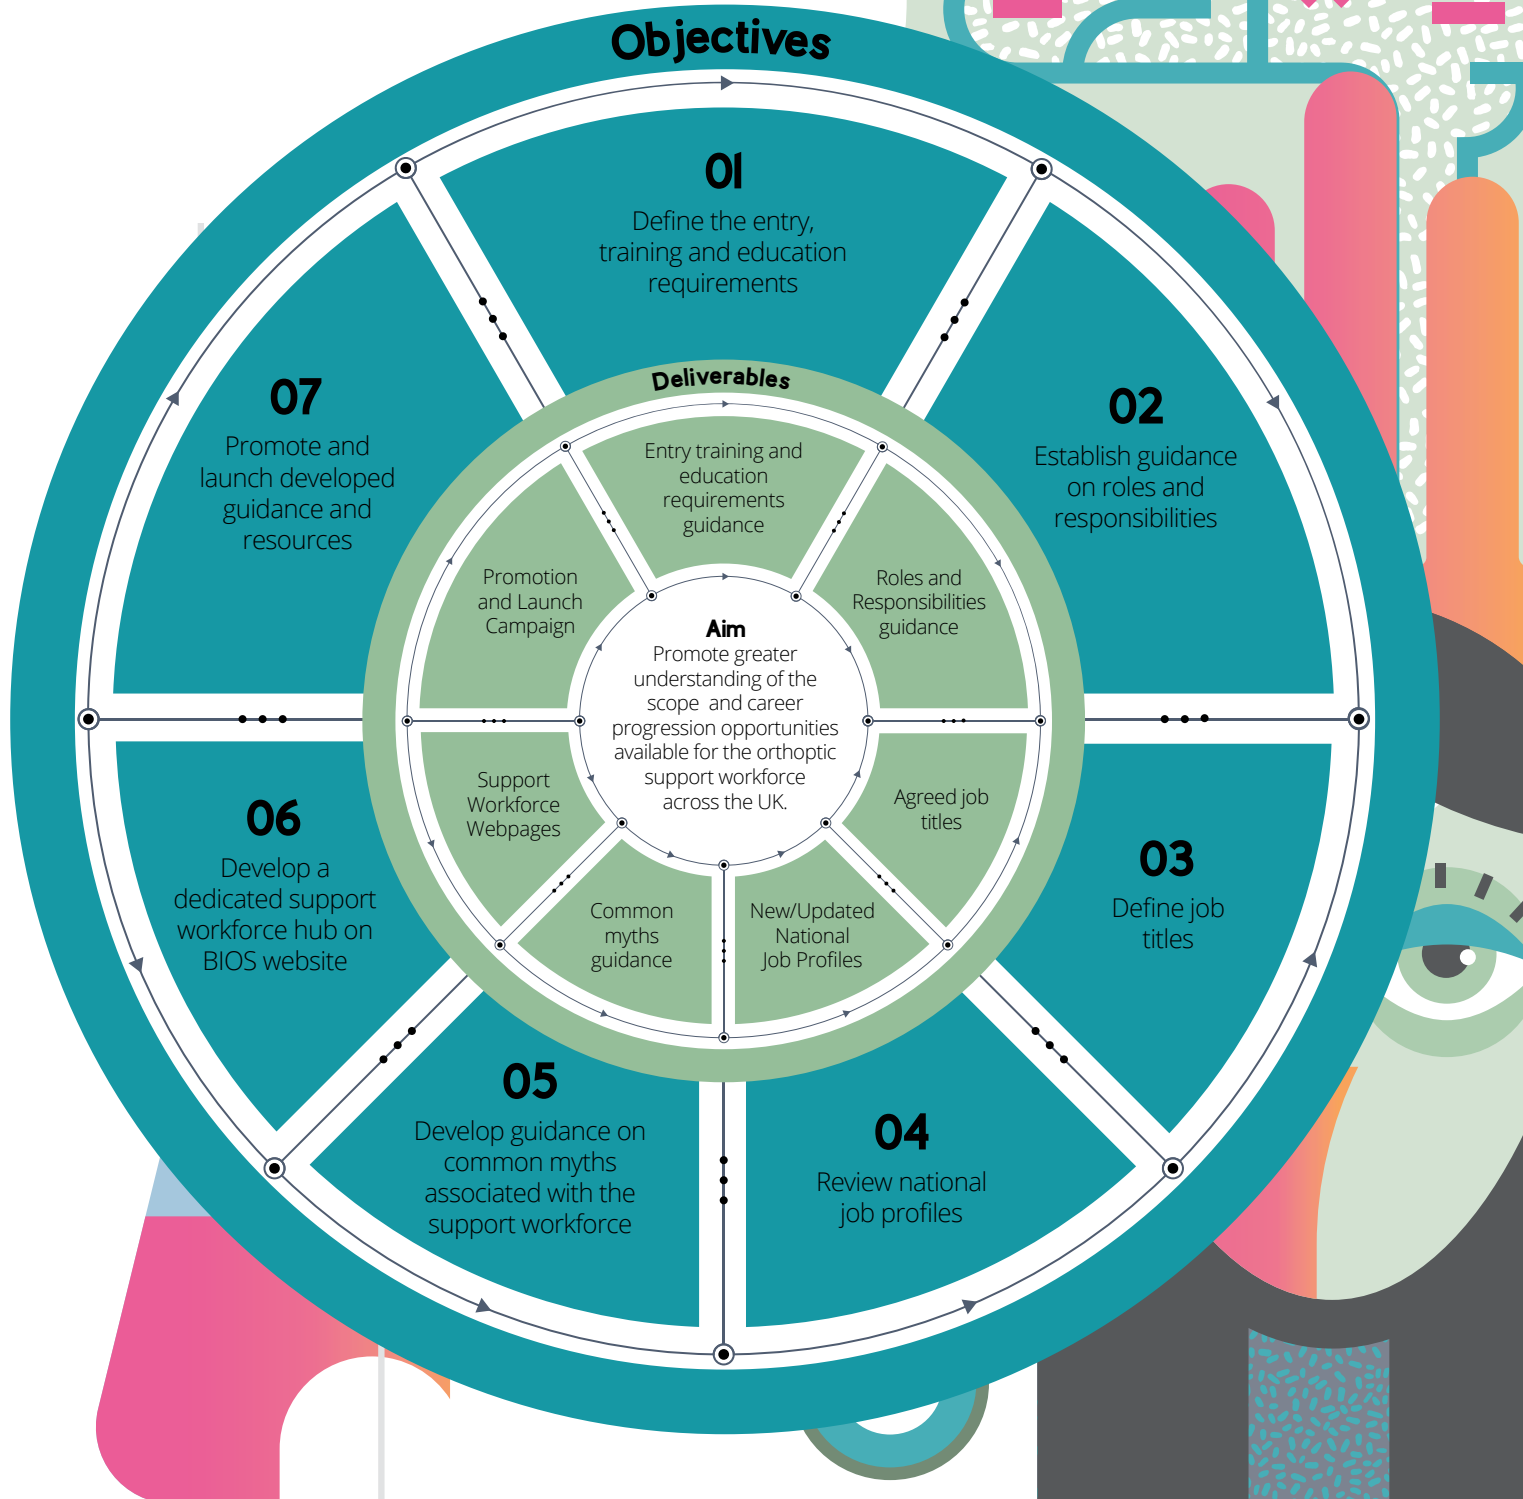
Objectives

01
Define the entry, training and education requirements

02
Establish guidance on roles and responsibilities

03
Define job titles

04
Review national job profiles

05
Develop guidance on common myths associated with the support workforce

06
Develop a dedicated support workforce hub on BIOS website

07
Promote and launch developed guidance and resources

Deliverables

Entry training and education requirements guidance

Roles and Responsibilities guidance

Agreed job titles

New/Updated National Job Profiles

Common myths guidance

Support Workforce Webpages

Promotion and Launch Campaign

Aim
Promote greater understanding of the scope and career progression opportunities available for the orthoptic support workforce across the UK.